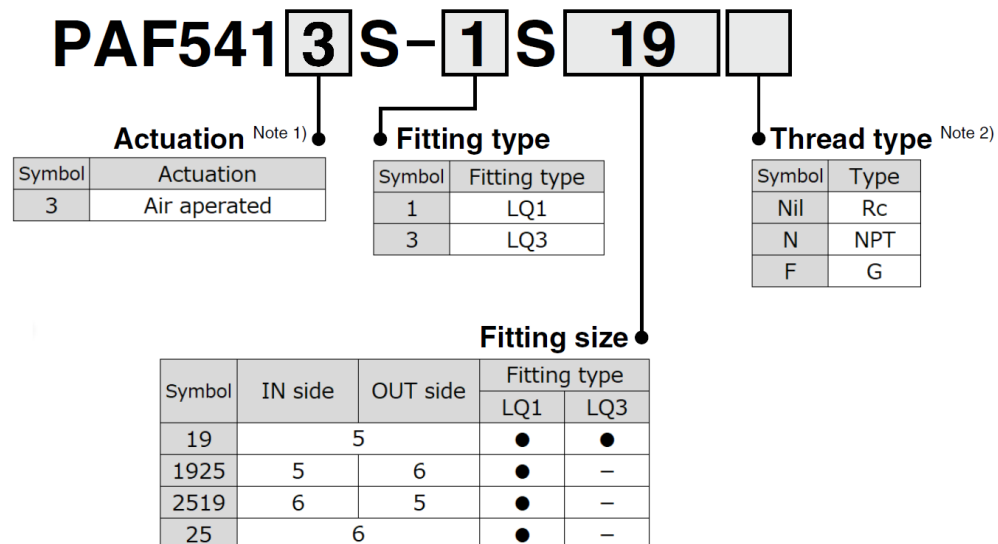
PAF541 3 S- 1 S 19

Actuation Note 1)

| Symbol | Actuation |
|---|---|
| 3 | Air aperated |

Fitting type

| Symbol | Fitting type |
|---|---|
| 1 | LQ1 |
| 3 | LQ3 |

Thread type Note 2)

| Symbol | Type |
|---|---|
| Nil | Rc |
| N | NPT |
| F | G |

Fitting size

| Symbol | IN side | OUT side | Fitting type LQ1 | Fitting type LQ3 |
|---|---|---|---|---|
| 19 | 5 | | ● | ● |
| 1925 | 5 | 6 | ● | – |
| 2519 | 6 | 5 | ● | – |
| 25 | 6 | | ● | – |